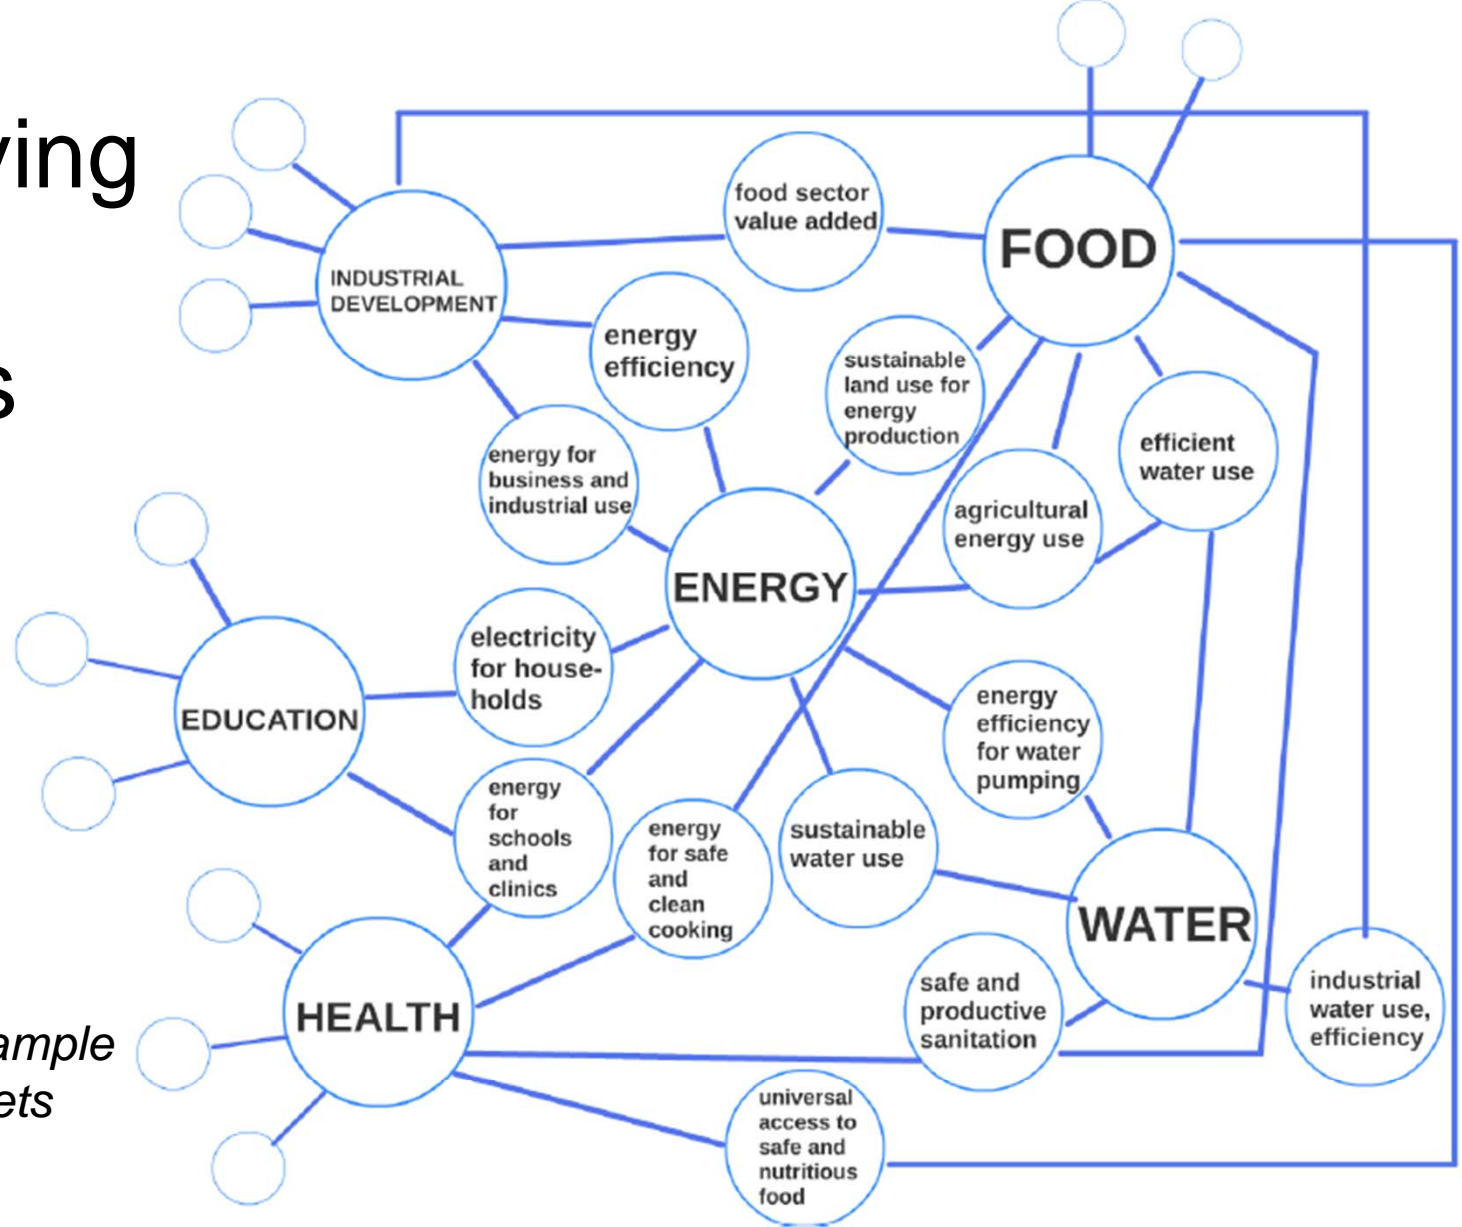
ying

s

ample
ets

INDUSTRIAL DEVELOPMENT

food sector value added

FOOD

energy efficiency

sustainable land use for energy production

efficient water use

energy for business and industrial use

agricultural energy use

ENERGY

EDUCATION

electricity for households

energy efficiency for water pumping

energy for schools and clinics

energy for safe and clean cooking

sustainable water use

WATER

HEALTH

safe and productive sanitation

industrial water use, efficiency

universal access to safe and nutritious food